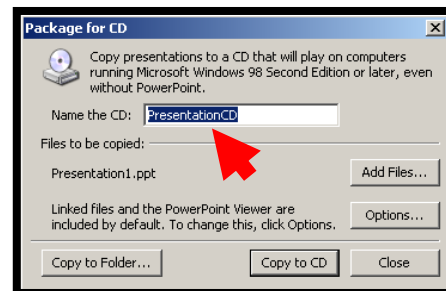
Package for CD

Copy presentations to a CD that will play on computers running Microsoft Windows 98 Second Edition or later, even without PowerPoint.

Name the CD: PresentationCD

Files to be copied:

Presentation1.ppt

Add Files...

Linked files and the PowerPoint Viewer are included by default. To change this, click Options.

Options...

Copy to Folder...

Copy to CD

Close